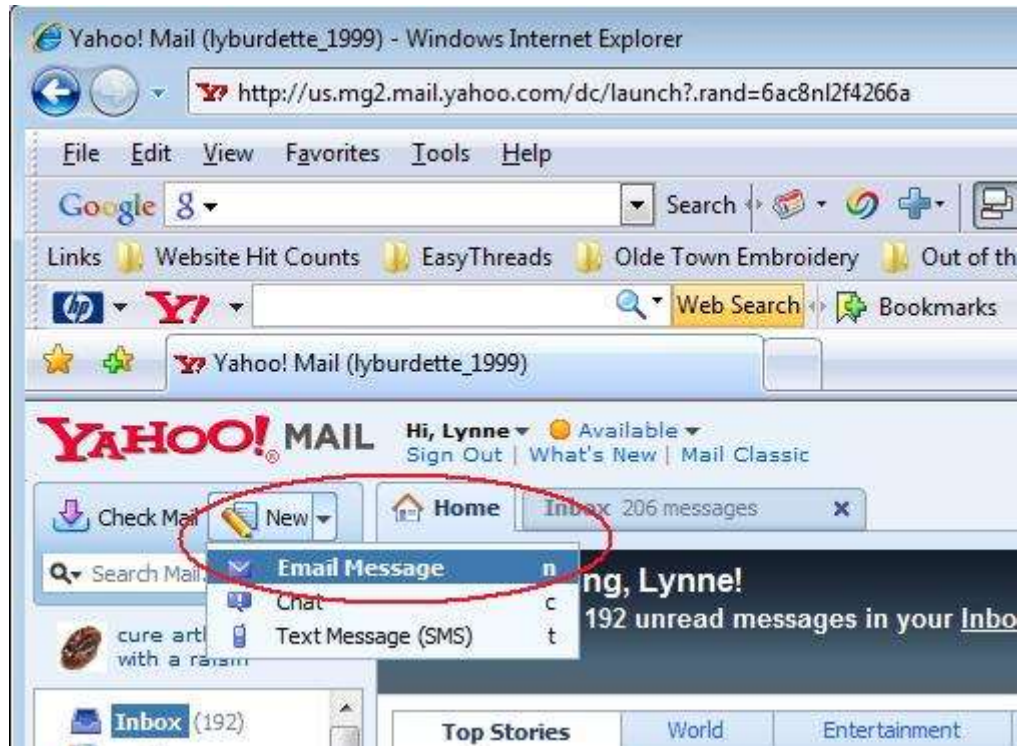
Yahoo! Mail (lyburdette_1999) - Windows Internet Explorer

http://us.mg2.mail.yahoo.com/dc/launch?.rand=6ac8nl2f4266a

File Edit View Favorites Tools Help

Google Search

Links Website Hit Counts EasyThreads Olde Town Embroidery Out of th

Web Search Bookmarks

Yahoo! Mail (lyburdette_1999)

YAHOO! MAIL Hi, Lynne Available
Sign Out | What's New | Mail Classic

Check Mail New

Home Inbox 206 messages

Search Mail

Email Message n
Chat c
Text Message (SMS) t

ng, Lynne!
192 unread messages in your Inbo

cure art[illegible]
with a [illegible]

Inbox (192)

Top Stories World Entertainment